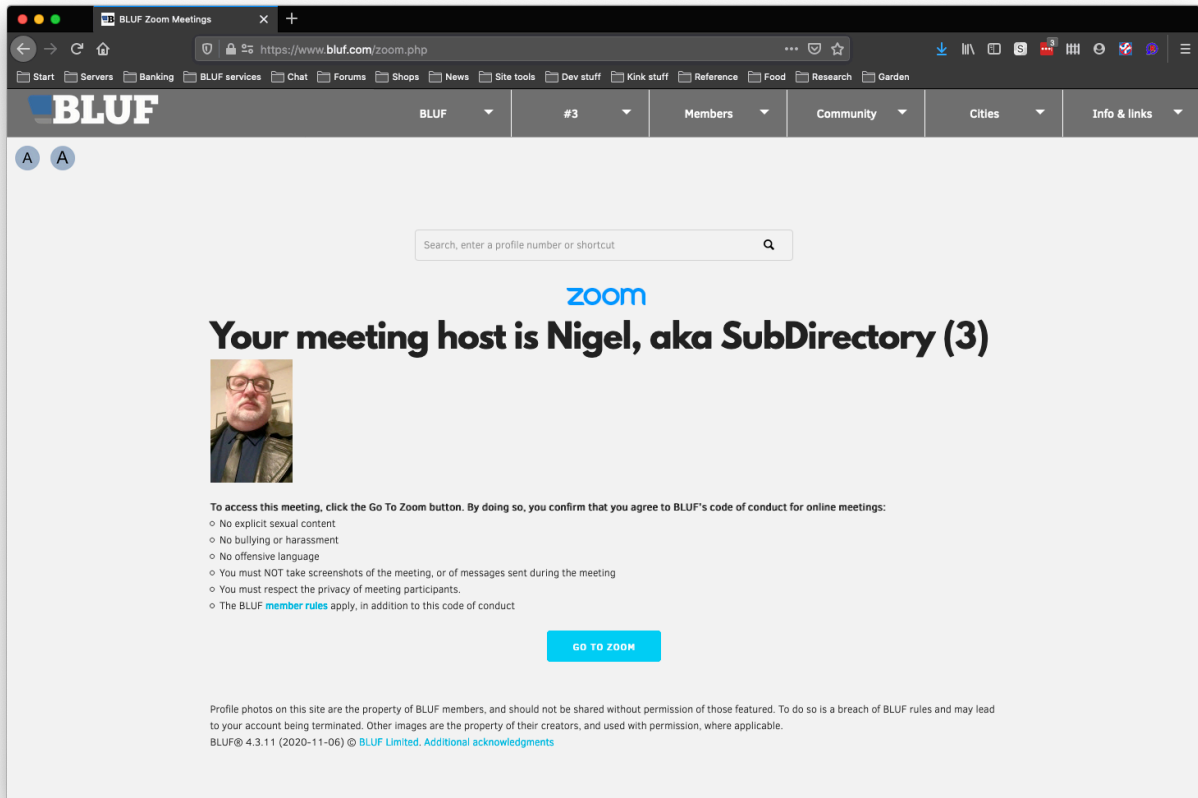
BLUF Zoom Meetings

https://www.bluf.com/zoom.php

Start Servers Banking BLUF services Chat Forums Shops News Site tools Dev stuff Kink stuff Reference Food Research Garden

BLUF

BLUF #3 Members Community Cities Info & links

A A

Search, enter a profile number or shortcut

zoom

Your meeting host is Nigel, aka SubDirectory (3)

To access this meeting, click the Go To Zoom button. By doing so, you confirm that you agree to BLUF's code of conduct for online meetings:

- No explicit sexual content
- No bullying or harassment
- No offensive language
- You must NOT take screenshots of the meeting, or of messages sent during the meeting
- You must respect the privacy of meeting participants.
- The BLUF member rules apply, in addition to this code of conduct

GO TO ZOOM

Profile photos on this site are the property of BLUF members, and should not be shared without permission of those featured. To do so is a breach of BLUF rules and may lead to your account being terminated. Other images are the property of their creators, and used with permission, where applicable.

BLUF® 4.3.11 (2020-11-06) © BLUF Limited. Additional acknowledgments